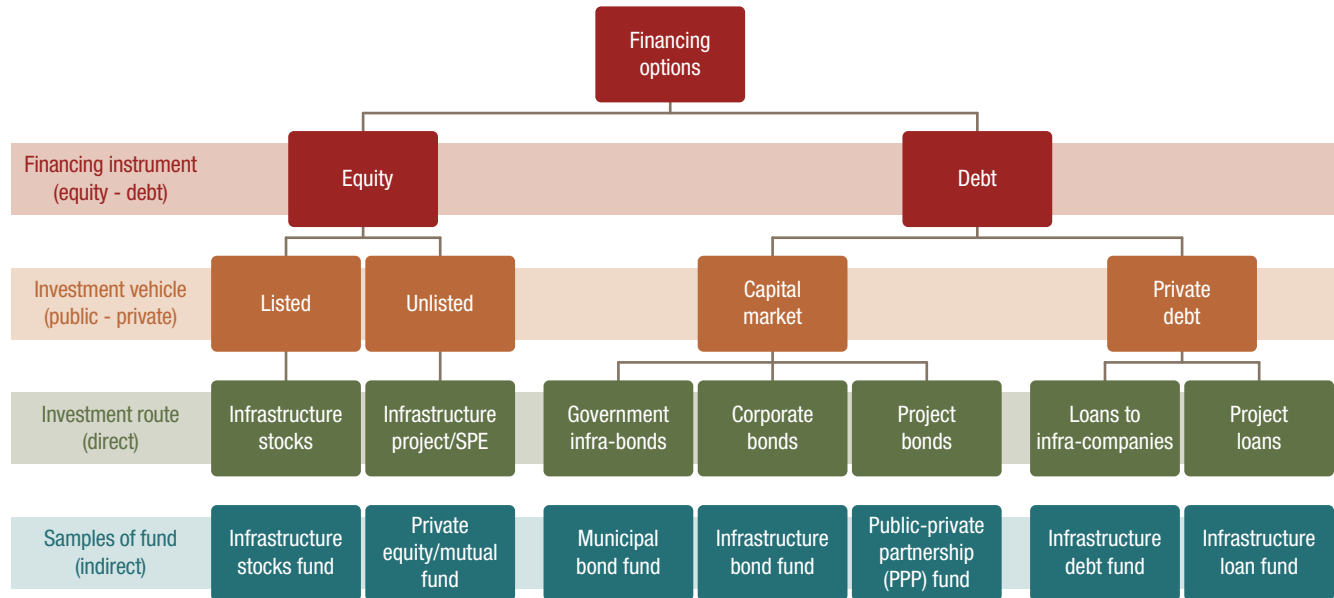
Financing options

Financing instrument (equity - debt)

Equity

Debt

Investment vehicle (public - private)

Listed

Unlisted

Capital market

Private debt

Investment route (direct)

Infrastructure stocks

Infrastructure project/SPE

Government infra-bonds

Corporate bonds

Project bonds

Loans to infra-companies

Project loans

Samples of fund (indirect)

Infrastructure stocks fund

Private equity/mutual fund

Municipal bond fund

Infrastructure bond fund

Public-private partnership (PPP) fund

Infrastructure debt fund

Infrastructure loan fund